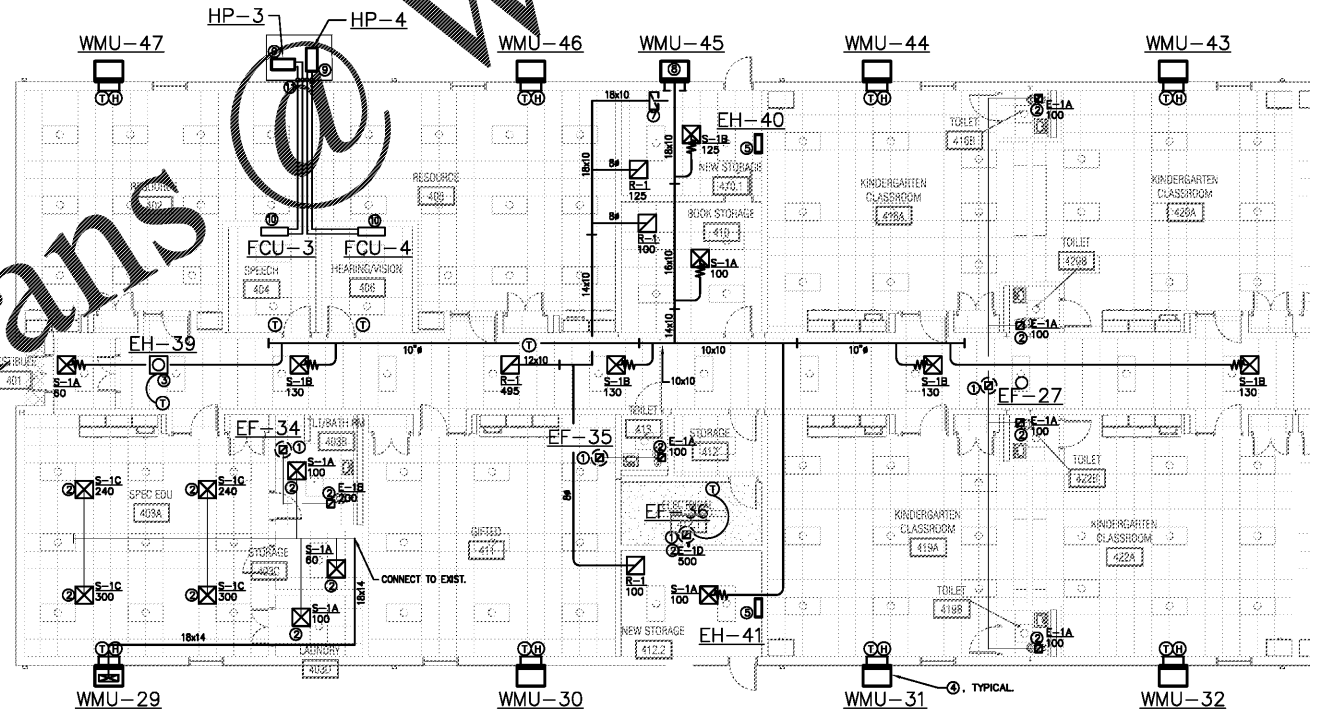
HP-3
HP-4
WMU-47
WMU-46
WMU-45
WMU-44
WMU-43
T H
T H
T H
T H
18x10
EH-40
TOILET
416B
E-1A
100
RESOURCE
402
RESOURCE
408
S-1B
125
NEW STORAGE
410.1
KINDERGARTEN CLASSROOM
416A
KINDERGARTEN CLASSROOM
420A
18x10
18x10
8ø
R-1
125
BOOK STORAGE
410
FCU-3
FCU-4
8ø
R-1
100
TOILET
420B
SPEECH
404
HEARING/VISION
406
S-1A
100
16x10
14x10
14x10
T
T
T
E-1A
100
EH-39
10"ø
12x10
10x10
10"ø
401
S-1A
80
S-1B
130
R-1
495
S-1B
130
10x10
S-1B
130
S-1B
130
EF-27
T
EF-34
LT/BATH RM
403B
TOILET
413
E-1A
100
STORAGE
412
EF-35
E-1A
100
S-1A
100
E-1B
100
TOILET
422B
S-1C
240
SPEC EDU
403A
S-1C
240
T
EF-36
8ø
GIFTED
411
E-1D
500
KINDERGARTEN CLASSROOM
419A
KINDERGARTEN CLASSROOM
422A
STORAGE
403C
S-1A
80
CONNECT TO EXIST.
S-1C
300
S-1C
300
18x14
R-1
100
S-1A
100
S-1A
100
TOILET
419B
E-1A
100
T H
18x14
LAUNDRY
403D
NEW STORAGE
412.2
EH-41
T H
T H
T H
WMU-29
WMU-30
WMU-31
4, TYPICAL.
WMU-32